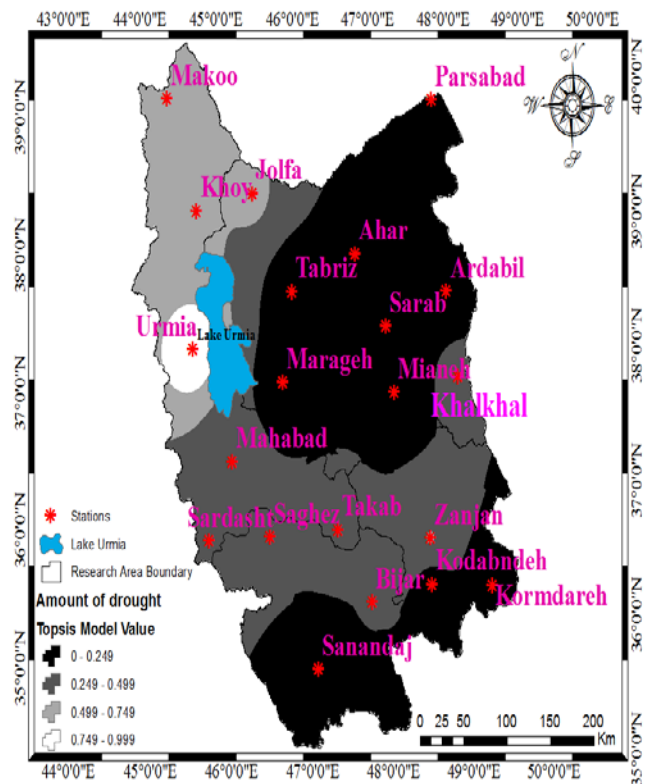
43°0'0"E 44°0'0"E 45°0'0"E 46°0'0"E 47°0'0"E 48°0'0"E 49°0'0"E 50°0'0"E

N
W E
S

Makoo
Parsabad
Jolfa
Khoy
Ahar
Tabriz
Ardabil
Sarab
Urmia
Lake Urmia
Marageh
Mianeh
Khalkhal
Mahabad
Sardasht
Saghez
Takab
Zanjan
Kodabndeh
Bijar
Kormdareh
Sanandaj

Stations
Lake Urmia
Research Area Boundary

Amount of drought
Topsis Model Value
0 - 0.249
0.249 - 0.499
0.499 - 0.749
0.749 - 0.999

0 25 50 100 150 200 Km

39°0'0"N 38°0'0"N 37°0'0"N 36°0'0"N 35°0'0"N
40°0'0"N 39°0'0"N 38°0'0"N 37°0'0"N 36°0'0"N 35°0'0"N

44°0'0"E 45°0'0"E 46°0'0"E 47°0'0"E 48°0'0"E 49°0'0"E 50°0'0"E